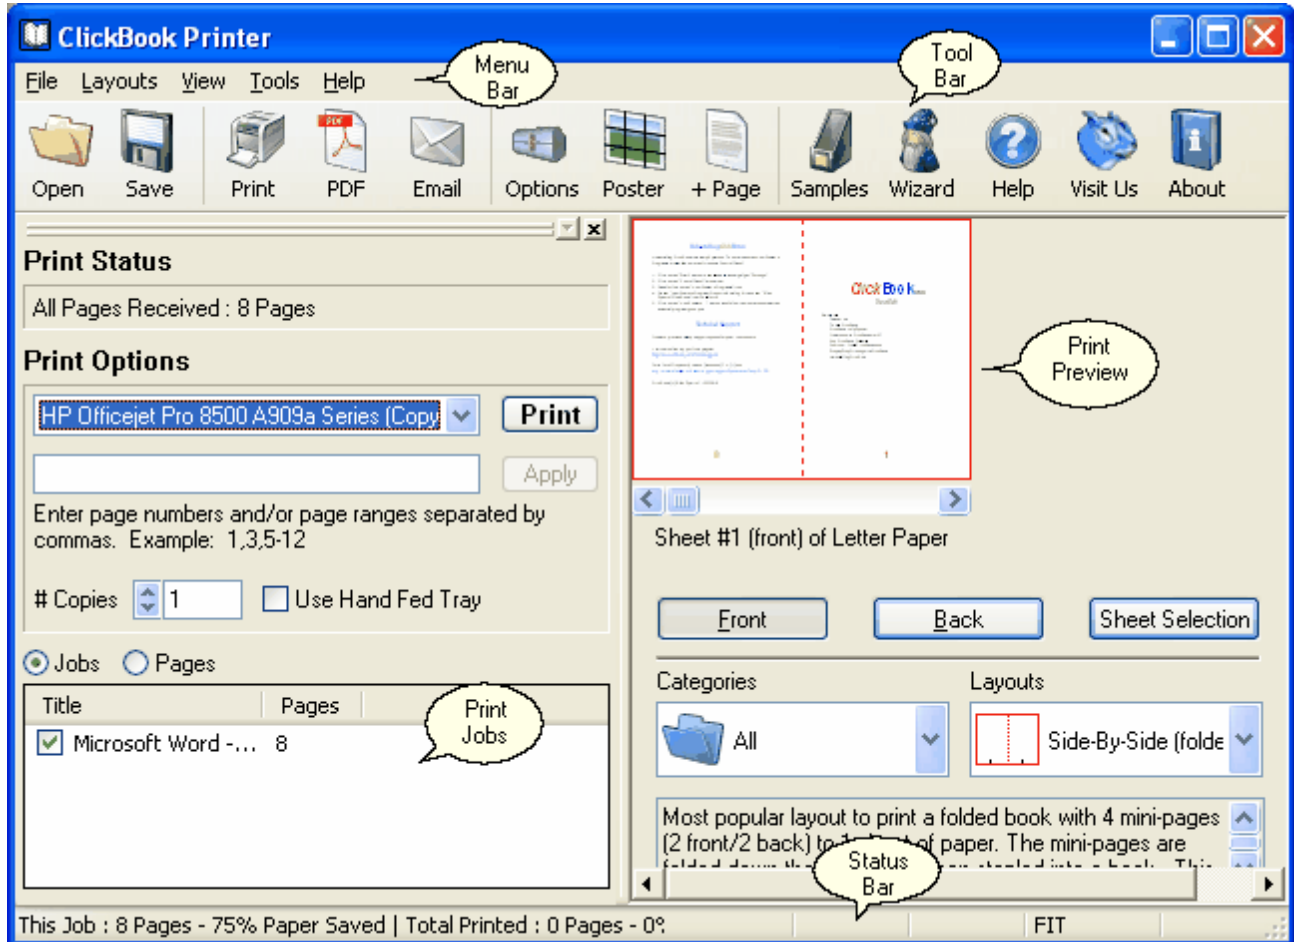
ClickBook Printer

File Layouts View Tools Help

Menu Bar

Tool Bar

Open Save Print PDF Email Options Poster + Page Samples Wizard Help Visit Us About

Print Status

All Pages Received : 8 Pages

Print Options

HP Officejet Pro 8500 A909a Series (Copy

Print

Apply

Enter page numbers and/or page ranges separated by commas. Example: 1,3,5-12

# Copies 1 Use Hand Fed Tray

Jobs Pages

| Title | Pages |
|---|---|
| Microsoft Word -... | 8 |

Print Jobs

Print Preview

ClickBook

Sheet #1 (front) of Letter Paper

Front Back Sheet Selection

Categories

All

Layouts

Side-By-Side (folde

Most popular layout to print a folded book with 4 mini-pages (2 front/2 back) to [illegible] of paper. The mini-pages are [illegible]

Status Bar

This Job : 8 Pages - 75% Paper Saved | Total Printed : 0 Pages - 0% FIT